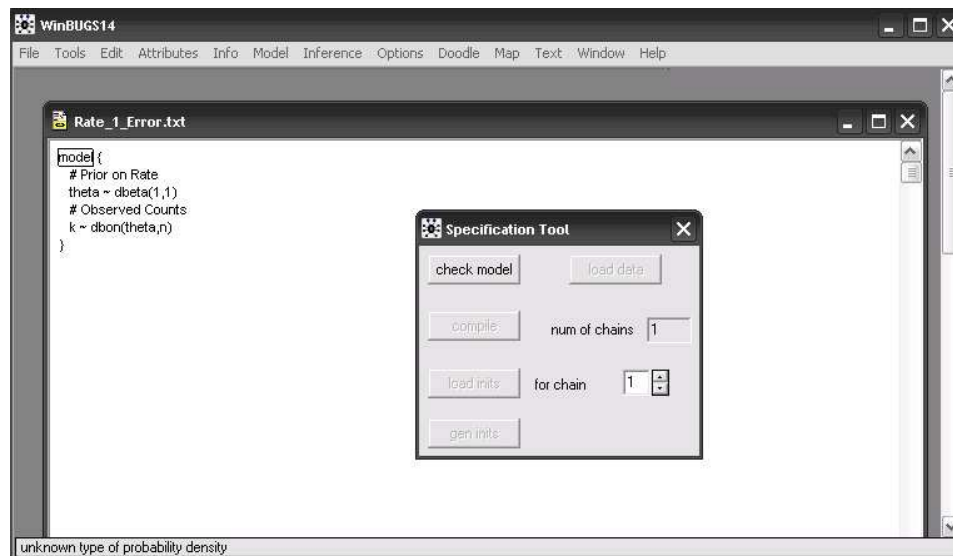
WinBUGS14

File Tools Edit Attributes Info Model Inference Options Doodle Map Text Window Help

Rate_1_Error.txt

model {
# Prior on Rate
theta ~ dbeta(1,1)
# Observed Counts
k ~ dbon(theta,n)
}

Specification Tool

check model

load data

compile

num of chains 1

load inits

for chain 1

gen inits

unknown type of probability density